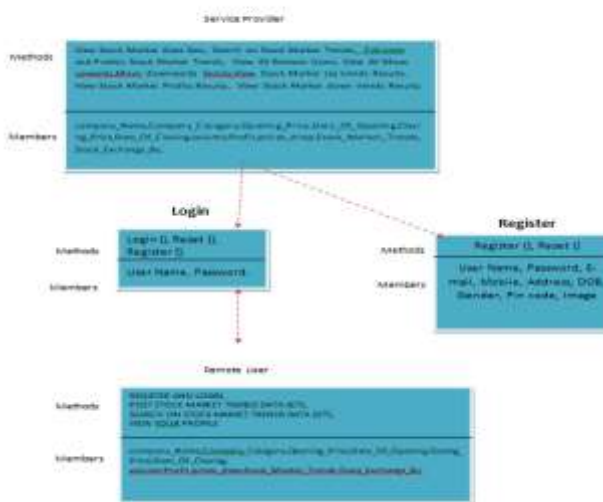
Service Provider

Methods

View Stock Market Data Sets, Search on Stock Market Trends, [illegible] and Predict Stock Market Trends, View All Remote Users, View All Stock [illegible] Comments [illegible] Stock Market Up Down Results View Stock Market Profits Results, View Stock Market Down Trends Results

Members

Company_Name,Company_Category,Opening_Price,Date_Of_Opening,Closing_Price,Date_Of_Closing,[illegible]Stock_Market_Trends,Stock_Exchange_By

Login

Methods

Login (), Reset (), Register ()

Members

User Name, Password.

Register

Methods

Register (), Reset ()

Members

User Name, Password, E-mail, Mobile, Address, DOB, Gender, Pin code, Image

Remote User

Methods

REGISTER AND LOGIN,
POST STOCK MARKET TRENDS DATA SETS,
SEARCH ON STOCK MARKET TRENDS DATA SETS,
VIEW YOUR PROFILE

Members

Company_Name,Company_Category,Opening_Price,Date_Of_Opening,Closing_Price,Date_Of_Closing,
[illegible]Stock_Market_Trends,Stock_Exchange_By